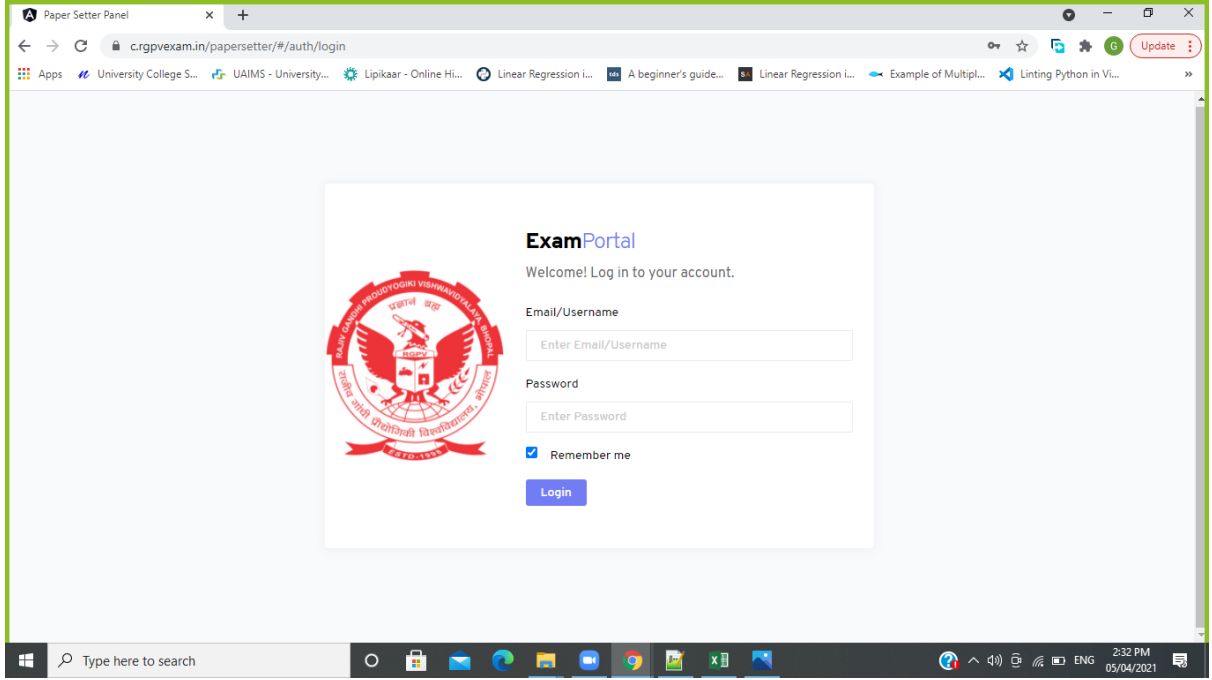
Paper Setter Panel

c.rgpvexam.in/papersetter/#/auth/login

Update

Apps University College S... UAIMS - University... Lipikaar - Online Hi... Linear Regression i... A beginner's guide... Linear Regression i... Example of Multipl... Linting Python in Vi...

RAJIV GANDHI PROUDYOGIKI VISHWAVIDYALAYA BHOPAL
प्रज्ञानं ब्रह्म
RGPV
राजीव गांधी प्रौद्योगिकी विश्वविद्यालय, भोपाल
ESTD-1998

ExamPortal

Welcome! Log in to your account.

Email/Username

Enter Email/Username

Password

Enter Password

Remember me

Login

Type here to search

ENG 2:32 PM 05/04/2021